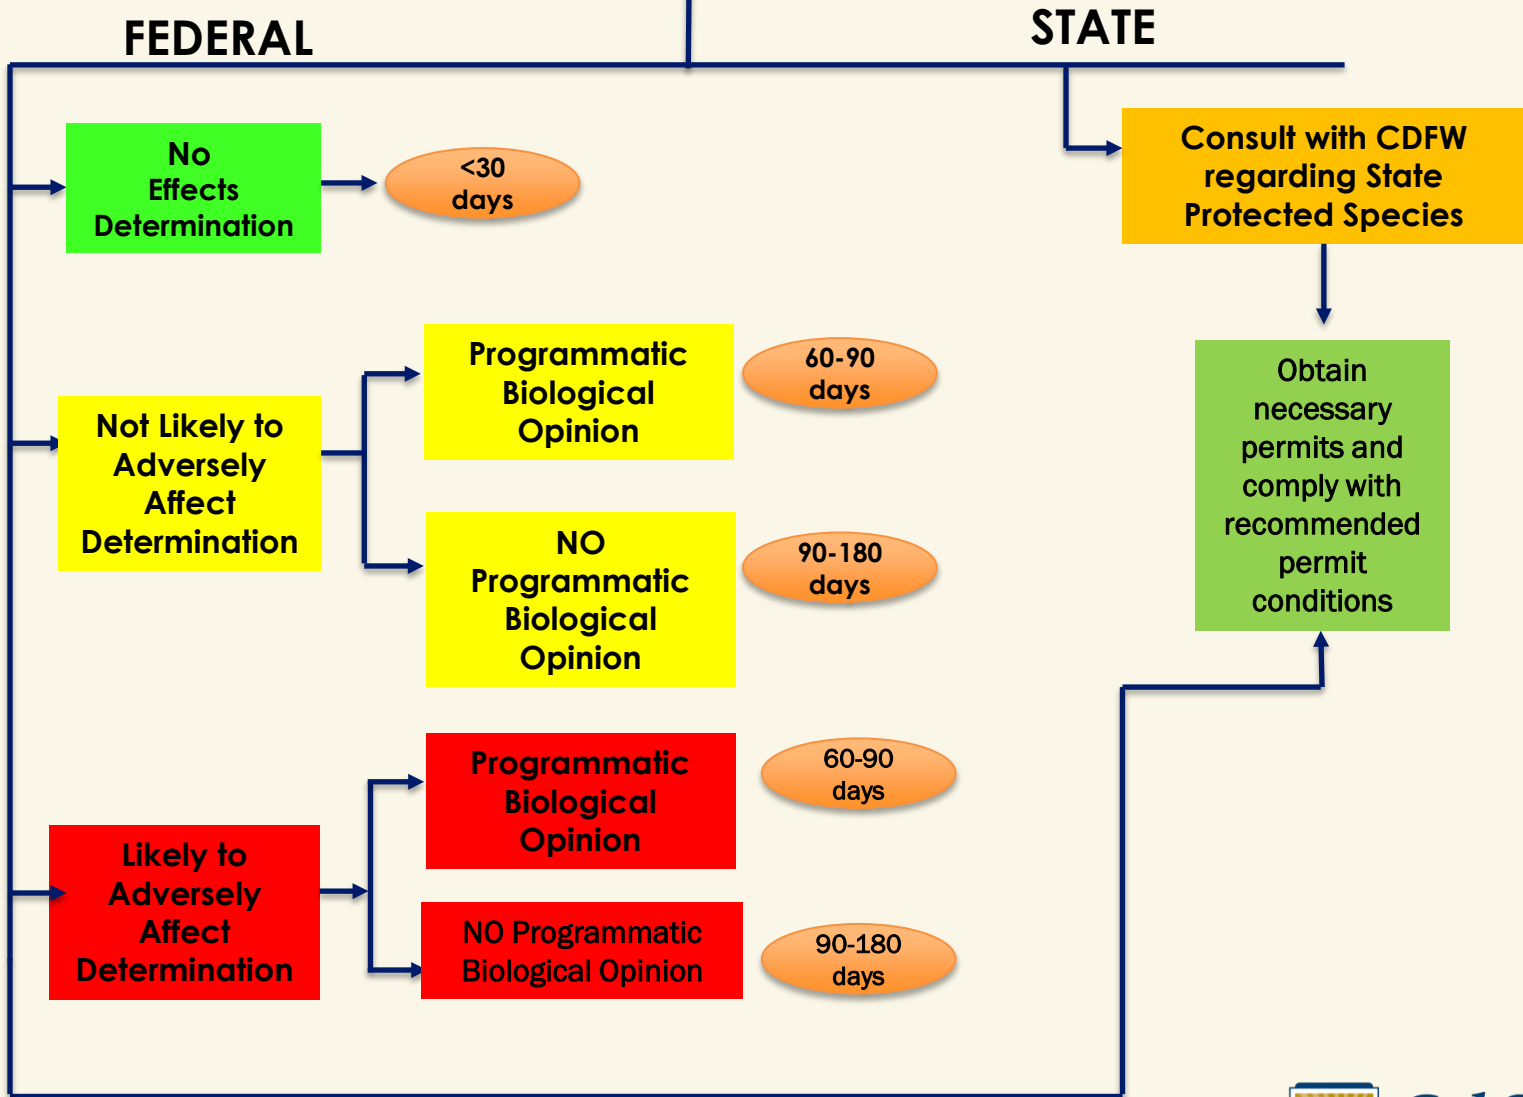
FEDERAL

STATE

No Effects Determination

<30 days

Not Likely to Adversely Affect Determination

Programmatic Biological Opinion

60-90 days

NO Programmatic Biological Opinion

90-180 days

Likely to Adversely Affect Determination

Programmatic Biological Opinion

60-90 days

NO Programmatic Biological Opinion

90-180 days

Consult with CDFW regarding State Protected Species

Obtain necessary permits and comply with recommended permit conditions